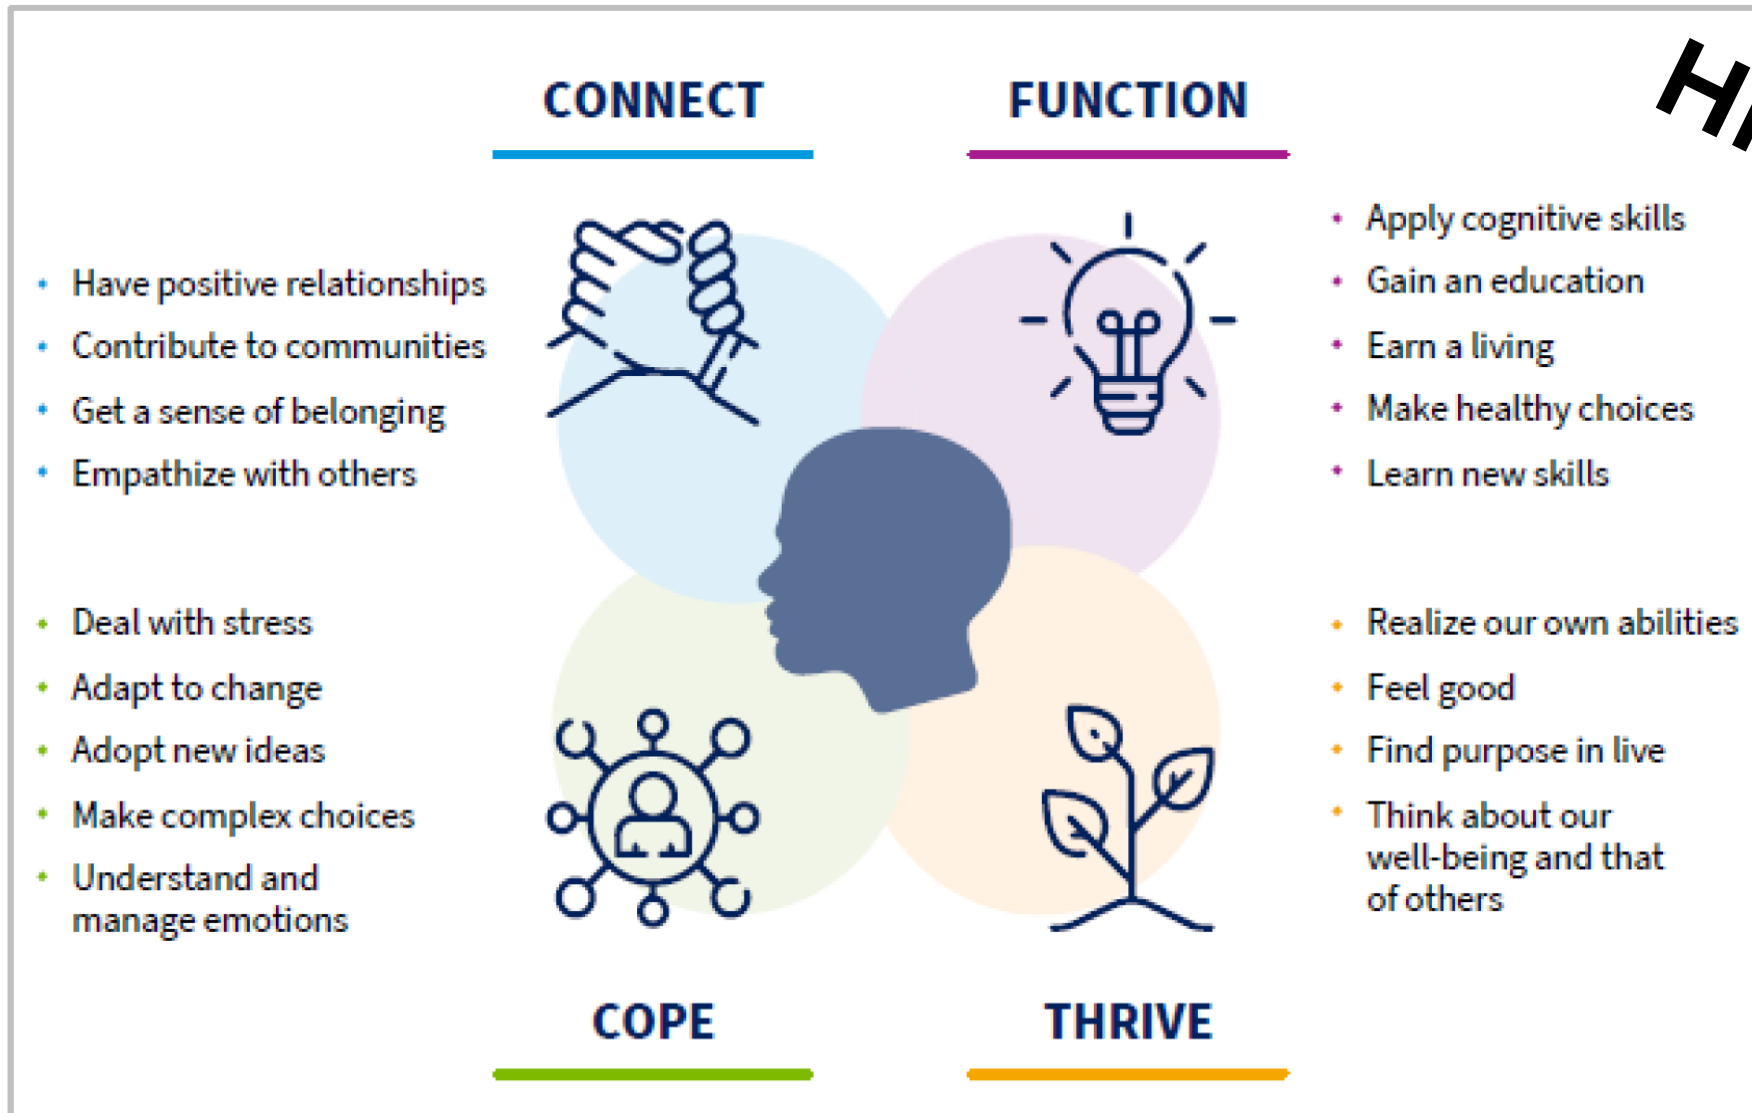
CONNECT

FUNCTION

HI

- Have positive relationships
- Contribute to communities
- Get a sense of belonging
- Empathize with others

- Apply cognitive skills
- Gain an education
- Earn a living
- Make healthy choices
- Learn new skills

- Deal with stress
- Adapt to change
- Adopt new ideas
- Make complex choices
- Understand and manage emotions

- Realize our own abilities
- Feel good
- Find purpose in live
- Think about our well-being and that of others

COPE

THRIVE